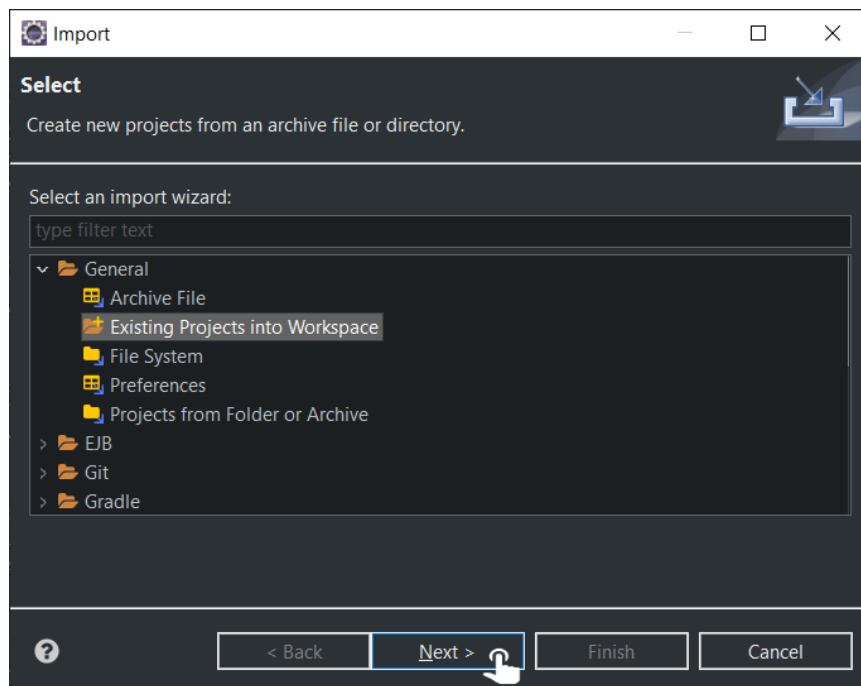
Import

Select

Create new projects from an archive file or directory.

Select an import wizard:

type filter text

General
Archive File
Existing Projects into Workspace
File System
Preferences
Projects from Folder or Archive
EJB
Git
Gradle

?

< Back

Next >

Finish

Cancel